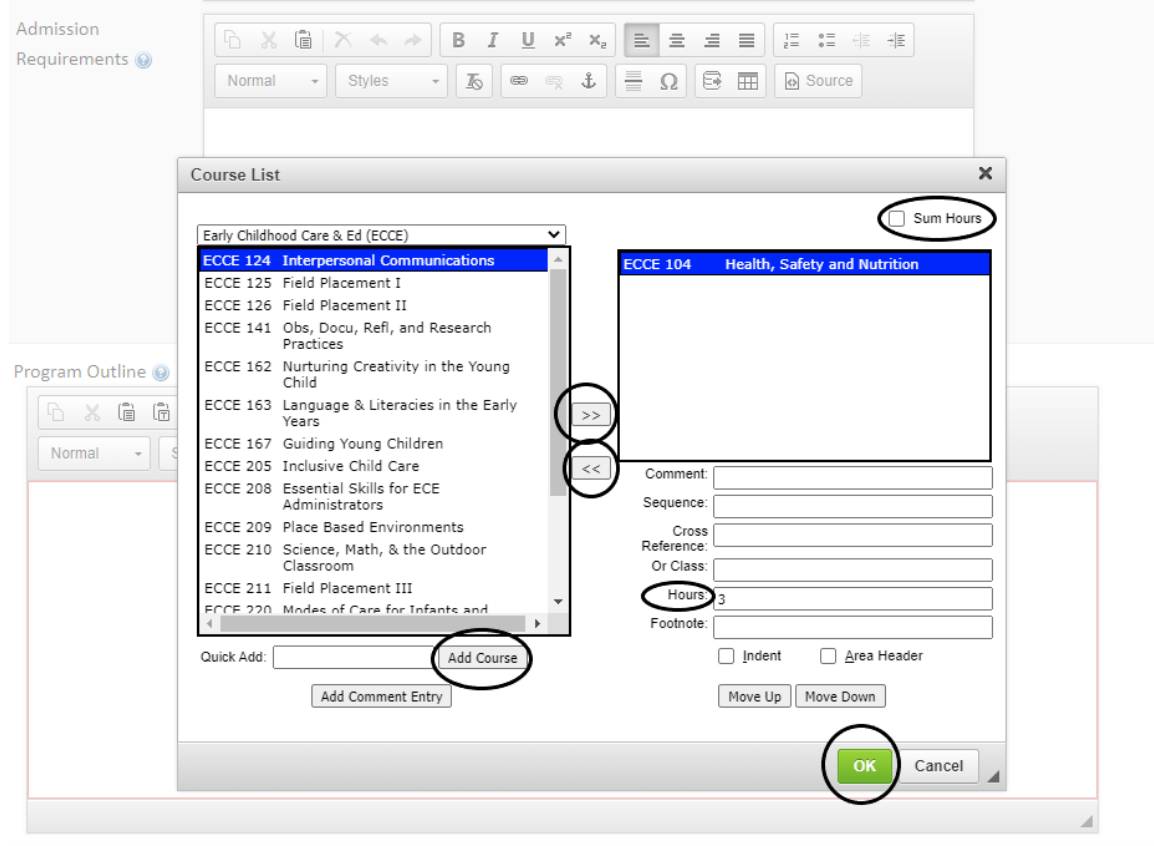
Admission Requirements

Normal Styles Source

Course List

Early Childhood Care & Ed (ECCE)

Sum Hours

ECCE 124 Interpersonal Communications
ECCE 125 Field Placement I
ECCE 126 Field Placement II
ECCE 141 Obs, Docu, Refl, and Research Practices
ECCE 162 Nurturing Creativity in the Young Child
ECCE 163 Language & Literacies in the Early Years
ECCE 167 Guiding Young Children
ECCE 205 Inclusive Child Care
ECCE 208 Essential Skills for ECE Administrators
ECCE 209 Place Based Environments
ECCE 210 Science, Math, & the Outdoor Classroom
ECCE 211 Field Placement III
ECCE 220 Modes of Care for Infants and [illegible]

ECCE 104 Health, Safety and Nutrition

>>
<<

Comment:
Sequence:
Cross Reference:
Or Class:
Hours: 3
Footnote:

Indent Area Header

Quick Add: Add Course

Add Comment Entry

Move Up Move Down

Program Outline

Normal

OK Cancel